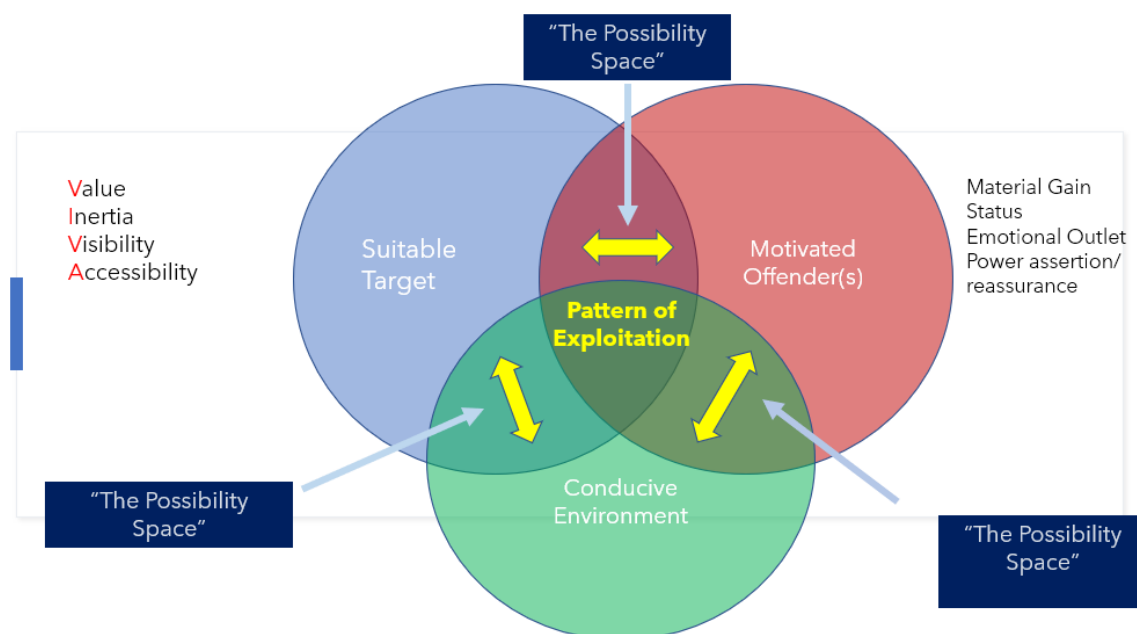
"The Possibility Space"

Value
Inertia
Visibility
Accessibility

Suitable Target

Motivated Offender(s)

Material Gain
Status
Emotional Outlet
Power assertion/ reassurance

Pattern of Exploitation

Conducive Environment

"The Possibility Space"

"The Possibility Space"